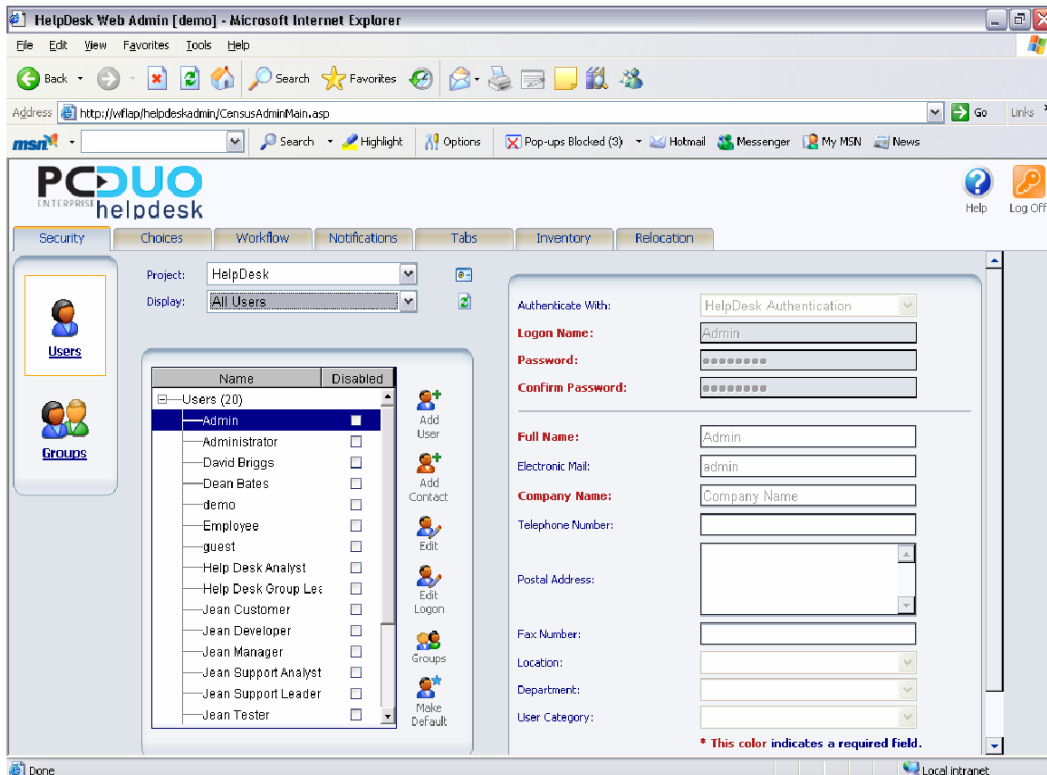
HelpDesk Web Admin [demo] - Microsoft Internet Explorer

File Edit View Favorites Tools Help

Back Search Favorites

Address http://wflap/helpdeskadmin/CensusAdminMain.asp Go Links

msn Search Highlight Options Pop-ups Blocked (3) Hotmail Messenger My MSN News

PC DUO ENTERPRISE helpdesk

Help Log Off

Security Choices Workflow Notifications Tabs Inventory Relocation

Users

Groups

Project: HelpDesk

Display: All Users

| Name | Disabled |
|---|---|
| Users (20) | |
| Admin | |
| Administrator | |
| David Briggs | |
| Dean Bates | |
| demo | |
| Employee | |
| guest | |
| Help Desk Analyst | |
| Help Desk Group Lea | |
| Jean Customer | |
| Jean Developer | |
| Jean Manager | |
| Jean Support Analyst | |
| Jean Support Leader | |
| Jean Tester | |

Add User

Add Contact

Edit

Edit Logon

Groups

Make Default

Authenticate With: HelpDesk Authentication

Logon Name: Admin

Password: ••••••••

Confirm Password: ••••••••

Full Name: Admin

Electronic Mail: admin

Company Name: Company Name

Telephone Number:

Postal Address:

Fax Number:

Location:

Department:

User Category:

* This color indicates a required field.

Done

Local intranet